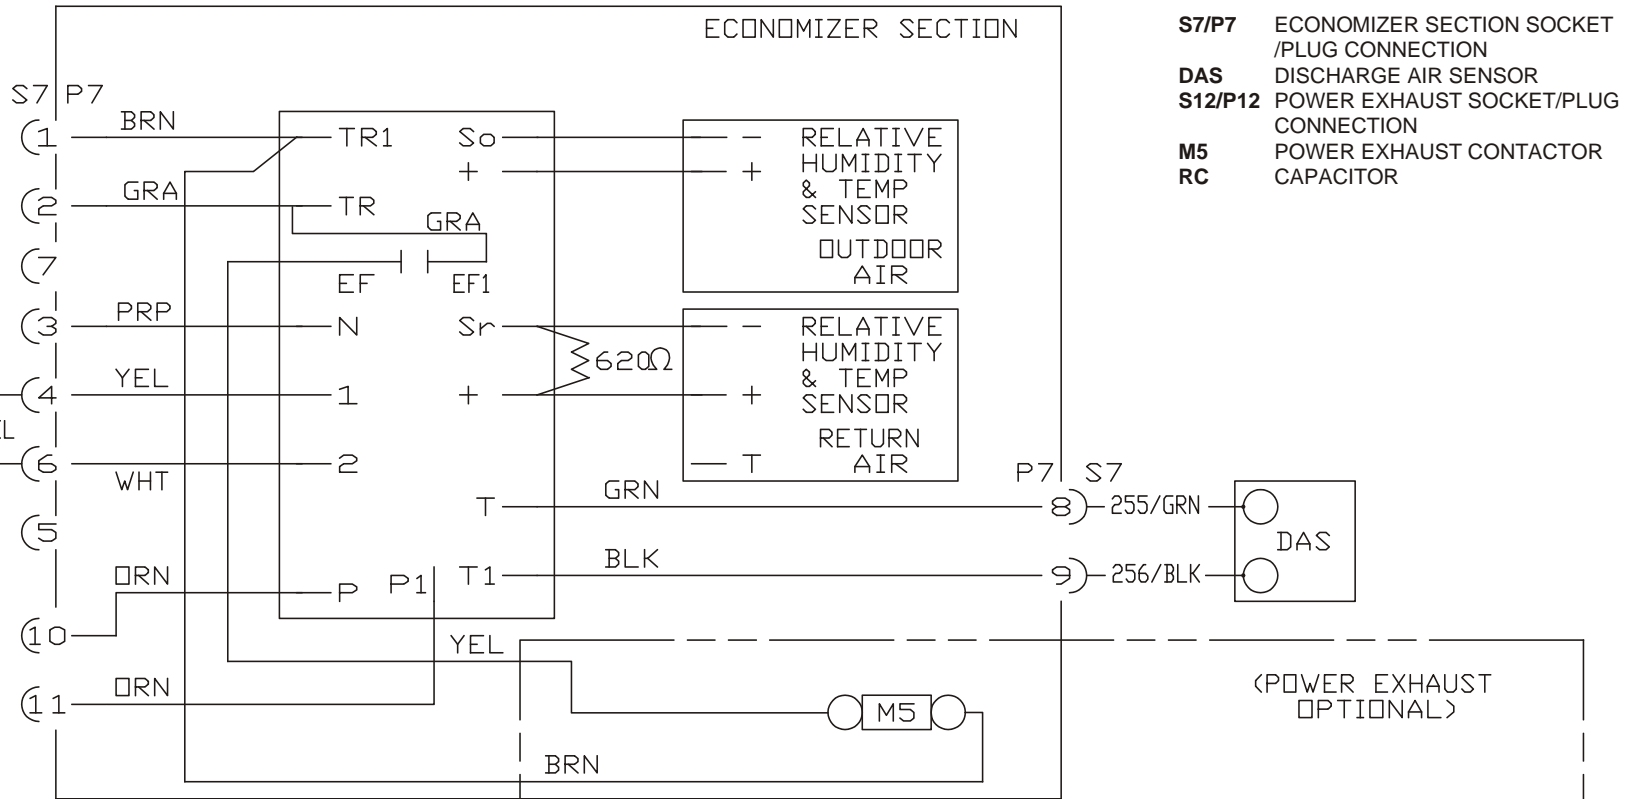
ECONOMIZER SECTION

S7 P7

1 BRN

2 GRA

7

3 PRP

4 YEL

L

6 WHT

5

10 ORN

11 ORN

TR1 So

+

TR

GRA

EF EF1

N Sr

620Ω

1 +

2

T

P P1 T1

RELATIVE HUMIDITY & TEMP SENSOR
OUTDOOR AIR

−
+

RELATIVE HUMIDITY & TEMP SENSOR
RETURN AIR

−
+
T

GRN

BLK

P7 S7

8 255/GRN

9 256/BLK

DAS

YEL

M5

BRN

(POWER EXHAUST OPTIONAL)

| | |
|---|---|
| **S7/P7** | ECONOMIZER SECTION SOCKET /PLUG CONNECTION |
| **DAS** | DISCHARGE AIR SENSOR |
| **S12/P12** | POWER EXHAUST SOCKET/PLUG CONNECTION |
| **M5** | POWER EXHAUST CONTACTOR |
| **RC** | CAPACITOR |